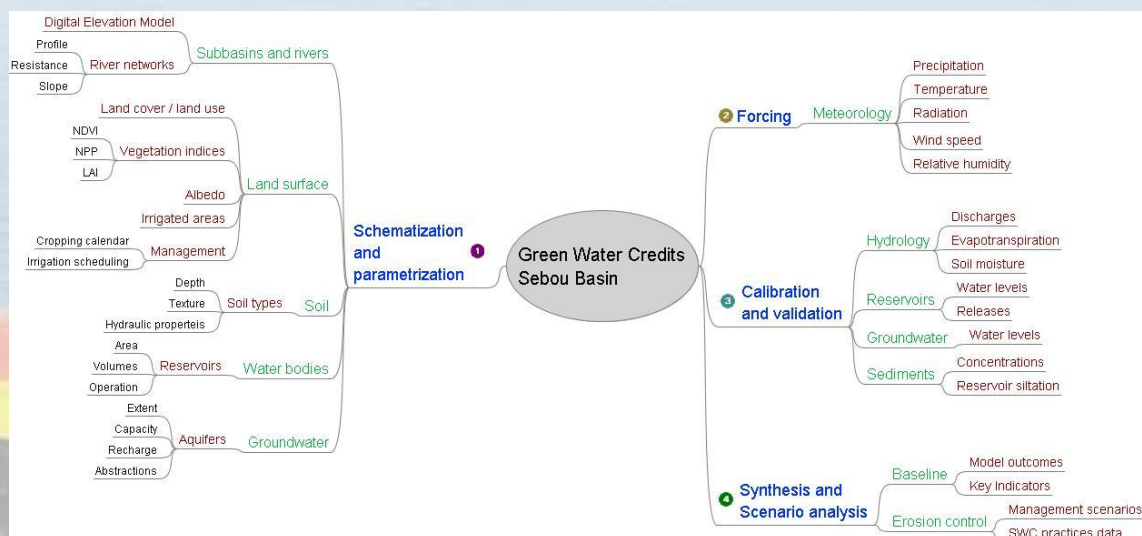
Digital Elevation Model
Profile
Resistance
Slope
River networks
Subbasins and rivers
Land cover / land use
NDVI
NPP
LAI
Vegetation indices
Albedo
Land surface
Irrigated areas
Cropping calendar
Irrigation scheduling
Management
Depth
Texture
Hydraulic properteis
Soil types
Soil
Area
Volumes
Operation
Reservoirs
Water bodies
Extent
Capacity
Recharge
Abstractions
Aquifers
Groundwater

Schematization and parametrization
1

Green Water Credits Sebou Basin

2 Forcing
Meteorology
Precipitation
Temperature
Radiation
Wind speed
Relative humidity

3 Calibration and validation
Hydrology
Discharges
Evapotranspiration
Soil moisture
Reservoirs
Water levels
Releases
Groundwater
Water levels
Sediments
Concentrations
Reservoir siltation

4 Synthesis and Scenario analysis
Baseline
Model outcomes
Key Indicators
Erosion control
Management scenarios
SWC practices data